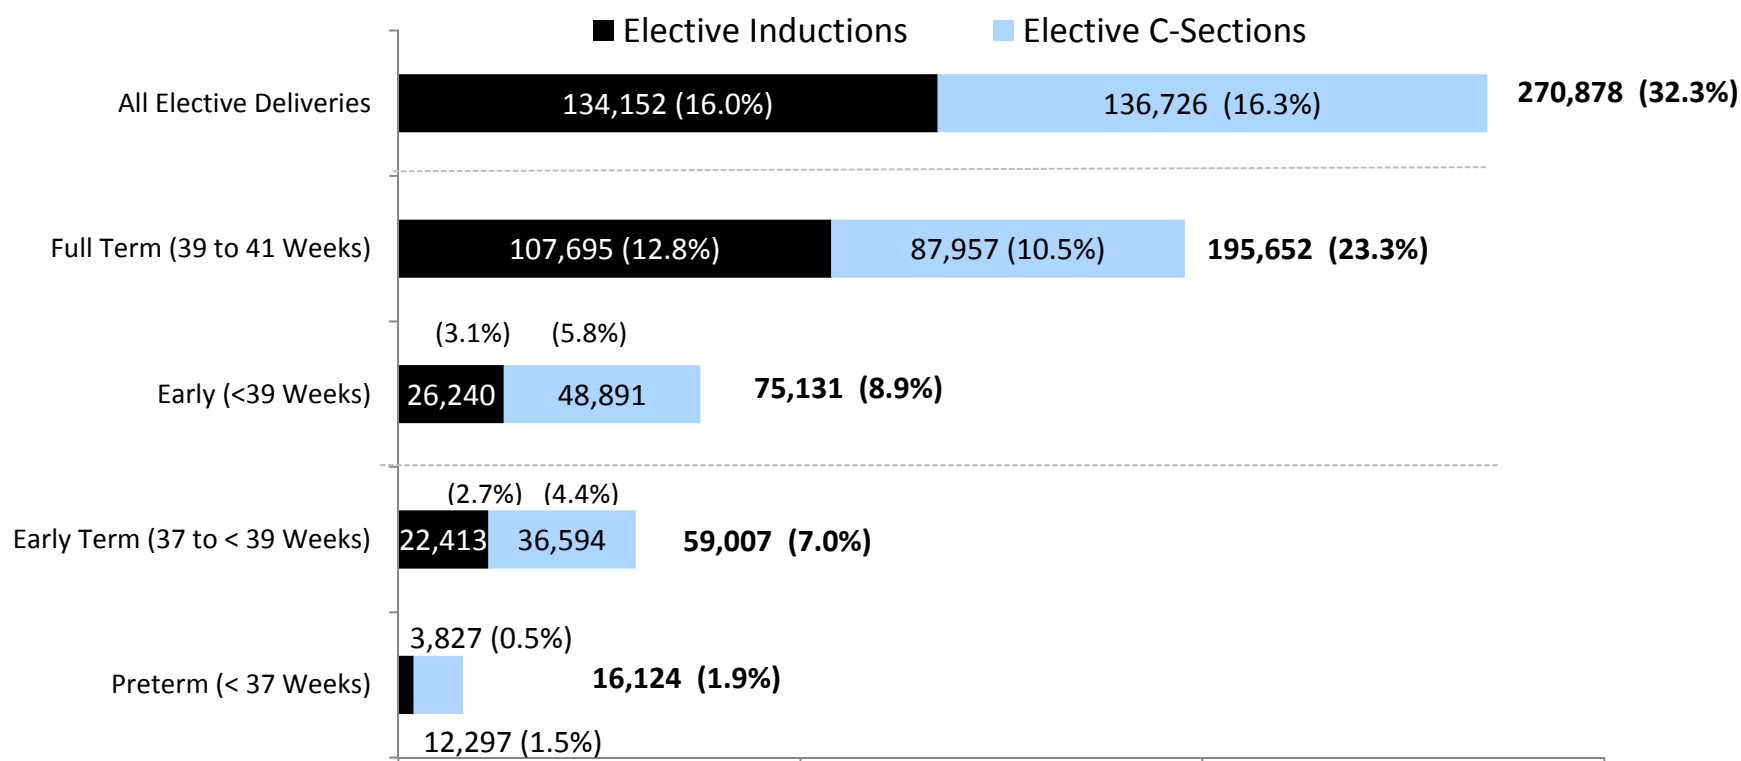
Elective Inductions Elective C-Sections

All Elective Deliveries 134,152 (16.0%) 136,726 (16.3%) 270,878 (32.3%)

Full Term (39 to 41 Weeks) 107,695 (12.8%) 87,957 (10.5%) 195,652 (23.3%)

(3.1%) (5.8%)
Early (<39 Weeks) 26,240 48,891 75,131 (8.9%)

(2.7%) (4.4%)
Early Term (37 to < 39 Weeks) 22,413 36,594 59,007 (7.0%)

3,827 (0.5%)
Preterm (< 37 Weeks) 16,124 (1.9%)
12,297 (1.5%)